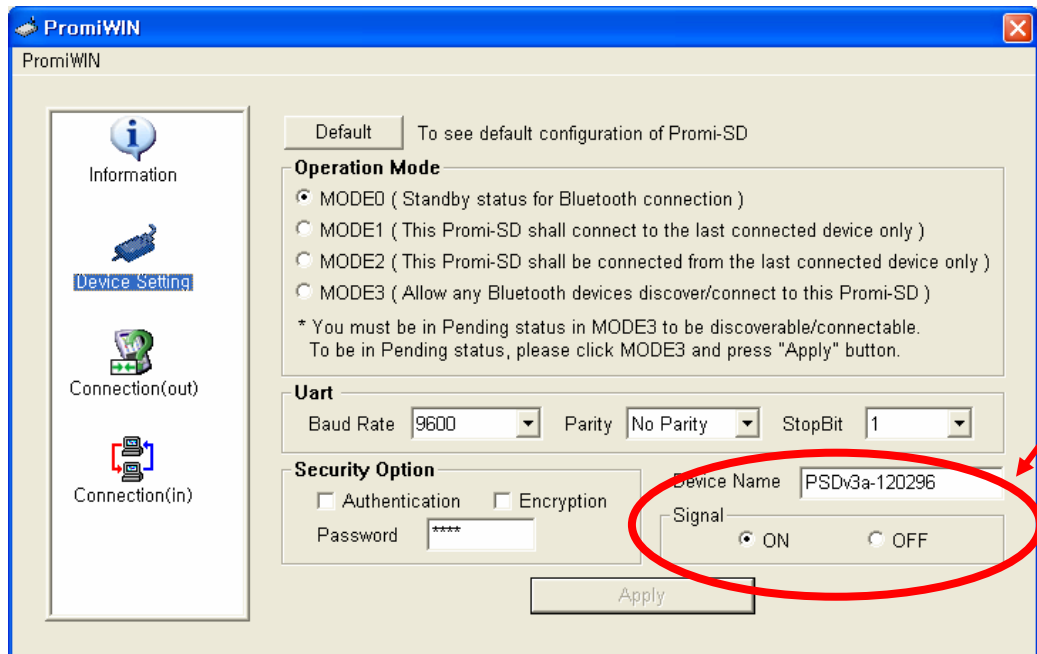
PromiWIN

PromiWIN

Information

Device Setting

Connection(out)

Connection(in)

Default To see default configuration of Promi-SD

Operation Mode

MODE0 ( Standby status for Bluetooth connection )

MODE1 ( This Promi-SD shall connect to the last connected device only )

MODE2 ( This Promi-SD shall be connected from the last connected device only )

MODE3 ( Allow any Bluetooth devices discover/connect to this Promi-SD )

* You must be in Pending status in MODE3 to be discoverable/connectable.
To be in Pending status, please click MODE3 and press "Apply" button.

Uart

Baud Rate 9600 Parity No Parity StopBit 1

Security Option

Authentication Encryption

Password ****

Device Name PSDv3a-120296

Signal

ON OFF

Apply